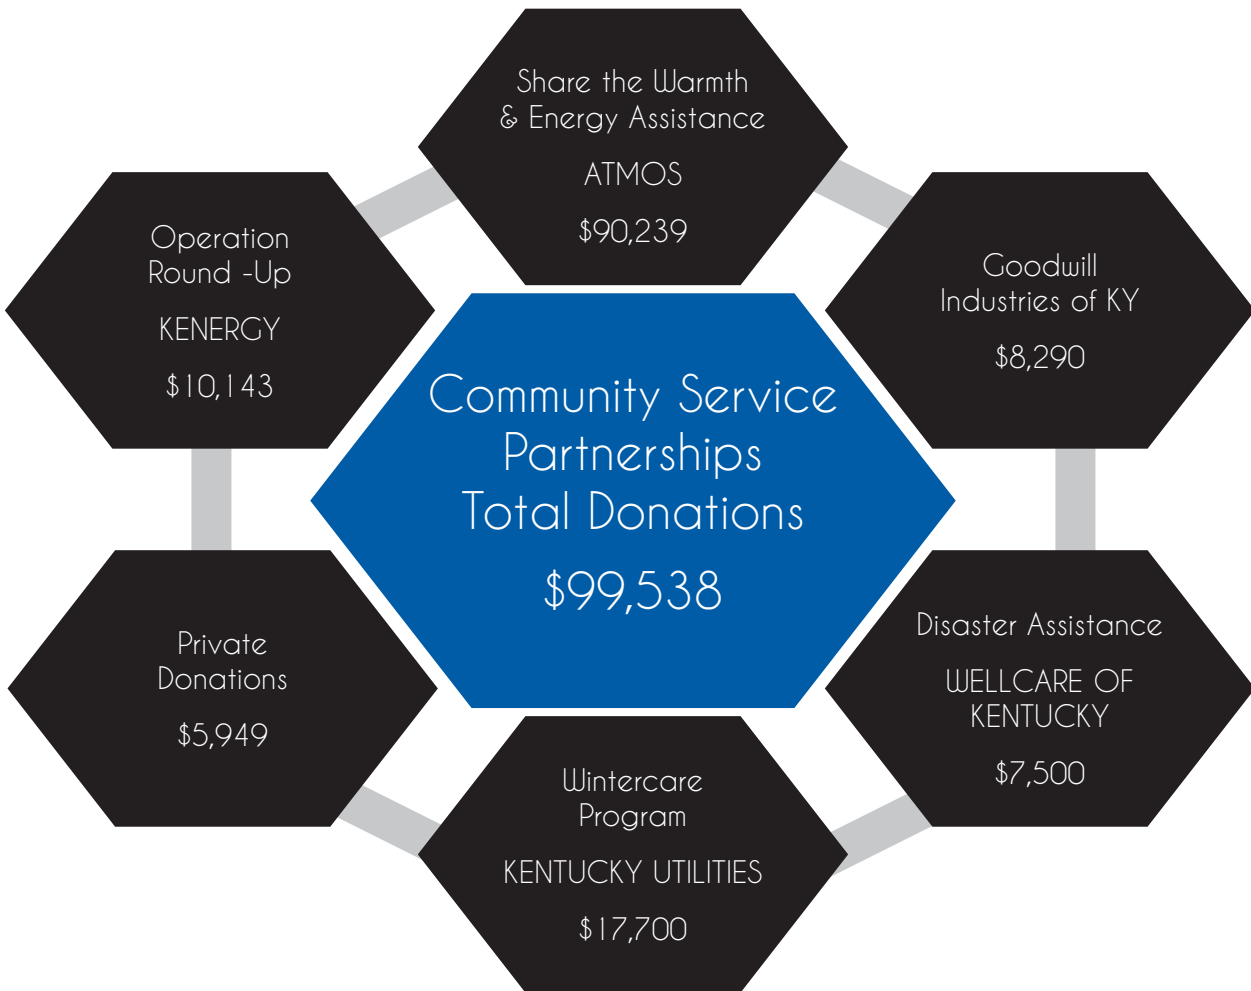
Share the Warmth & Energy Assistance

ATMOS

$90,239

Operation Round -Up

KENERGY

$10,143

Goodwill Industries of KY

$8,290

Community Service Partnerships Total Donations

$99,538

Private Donations

$5,949

Disaster Assistance

WELLCARE OF KENTUCKY

$7,500

Wintercare Program

KENTUCKY UTILITIES

$17,700